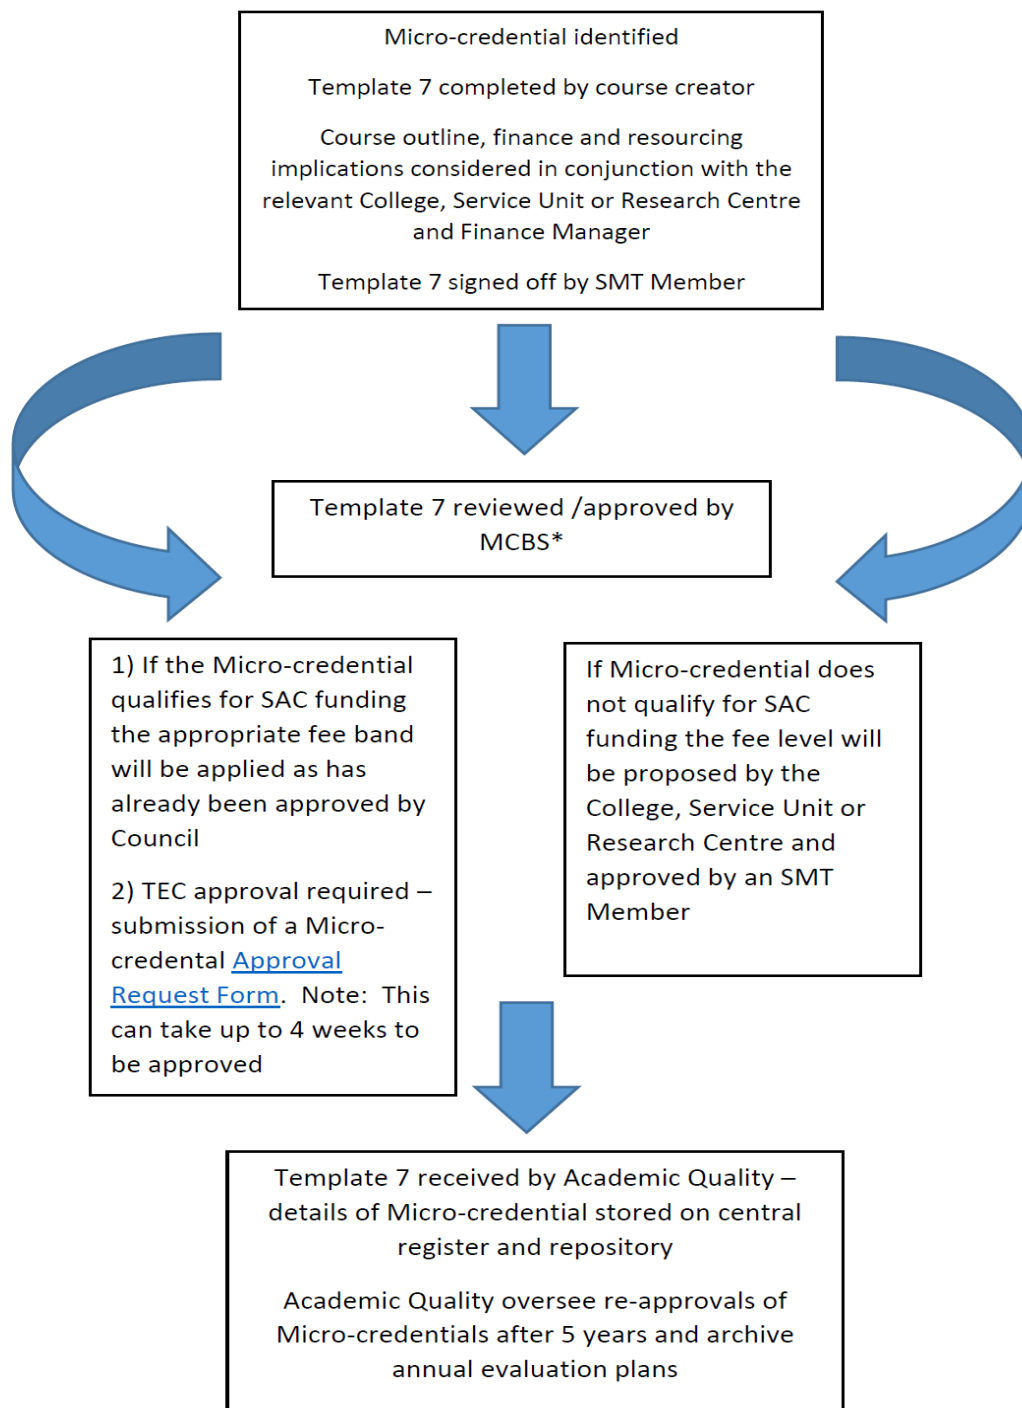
Micro-credential identified

Template 7 completed by course creator

Course outline, finance and resourcing implications considered in conjunction with the relevant College, Service Unit or Research Centre and Finance Manager

Template 7 signed off by SMT Member

Template 7 reviewed /approved by MCBS*

1) If the Micro-credential qualifies for SAC funding the appropriate fee band will be applied as has already been approved by Council

2) TEC approval required – submission of a Micro-credental Approval Request Form. Note: This can take up to 4 weeks to be approved

If Micro-credential does not qualify for SAC funding the fee level will be proposed by the College, Service Unit or Research Centre and approved by an SMT Member

Template 7 received by Academic Quality – details of Micro-credential stored on central register and repository

Academic Quality oversee re-approvals of Micro-credentials after 5 years and archive annual evaluation plans